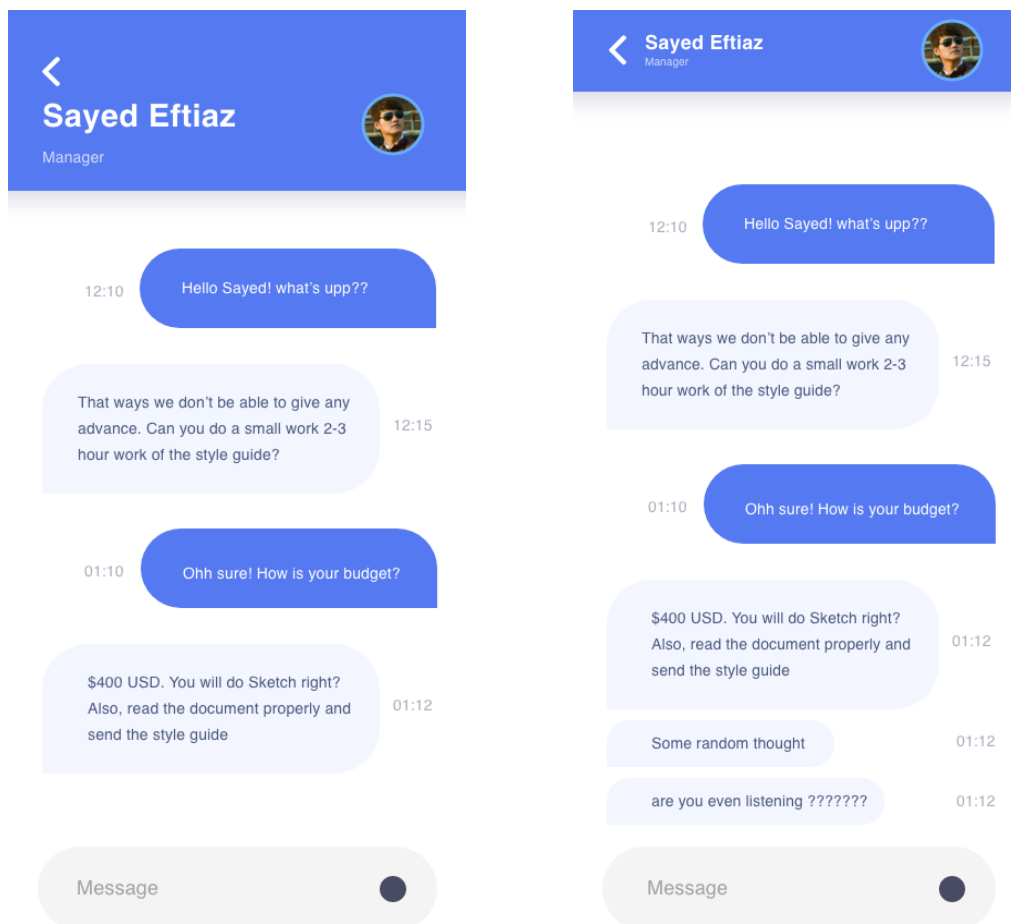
Sayed Eftiaz
Manager

12:10 Hello Sayed! what's upp??

That ways we don't be able to give any advance. Can you do a small work 2-3 hour work of the style guide? 12:15

01:10 Ohh sure! How is your budget?

$400 USD. You will do Sketch right? Also, read the document properly and send the style guide 01:12

Message

Sayed Eftiaz
Manager

12:10 Hello Sayed! what's upp??

That ways we don't be able to give any advance. Can you do a small work 2-3 hour work of the style guide? 12:15

01:10 Ohh sure! How is your budget?

$400 USD. You will do Sketch right? Also, read the document properly and send the style guide 01:12

Some random thought 01:12

are you even listening ??????? 01:12

Message